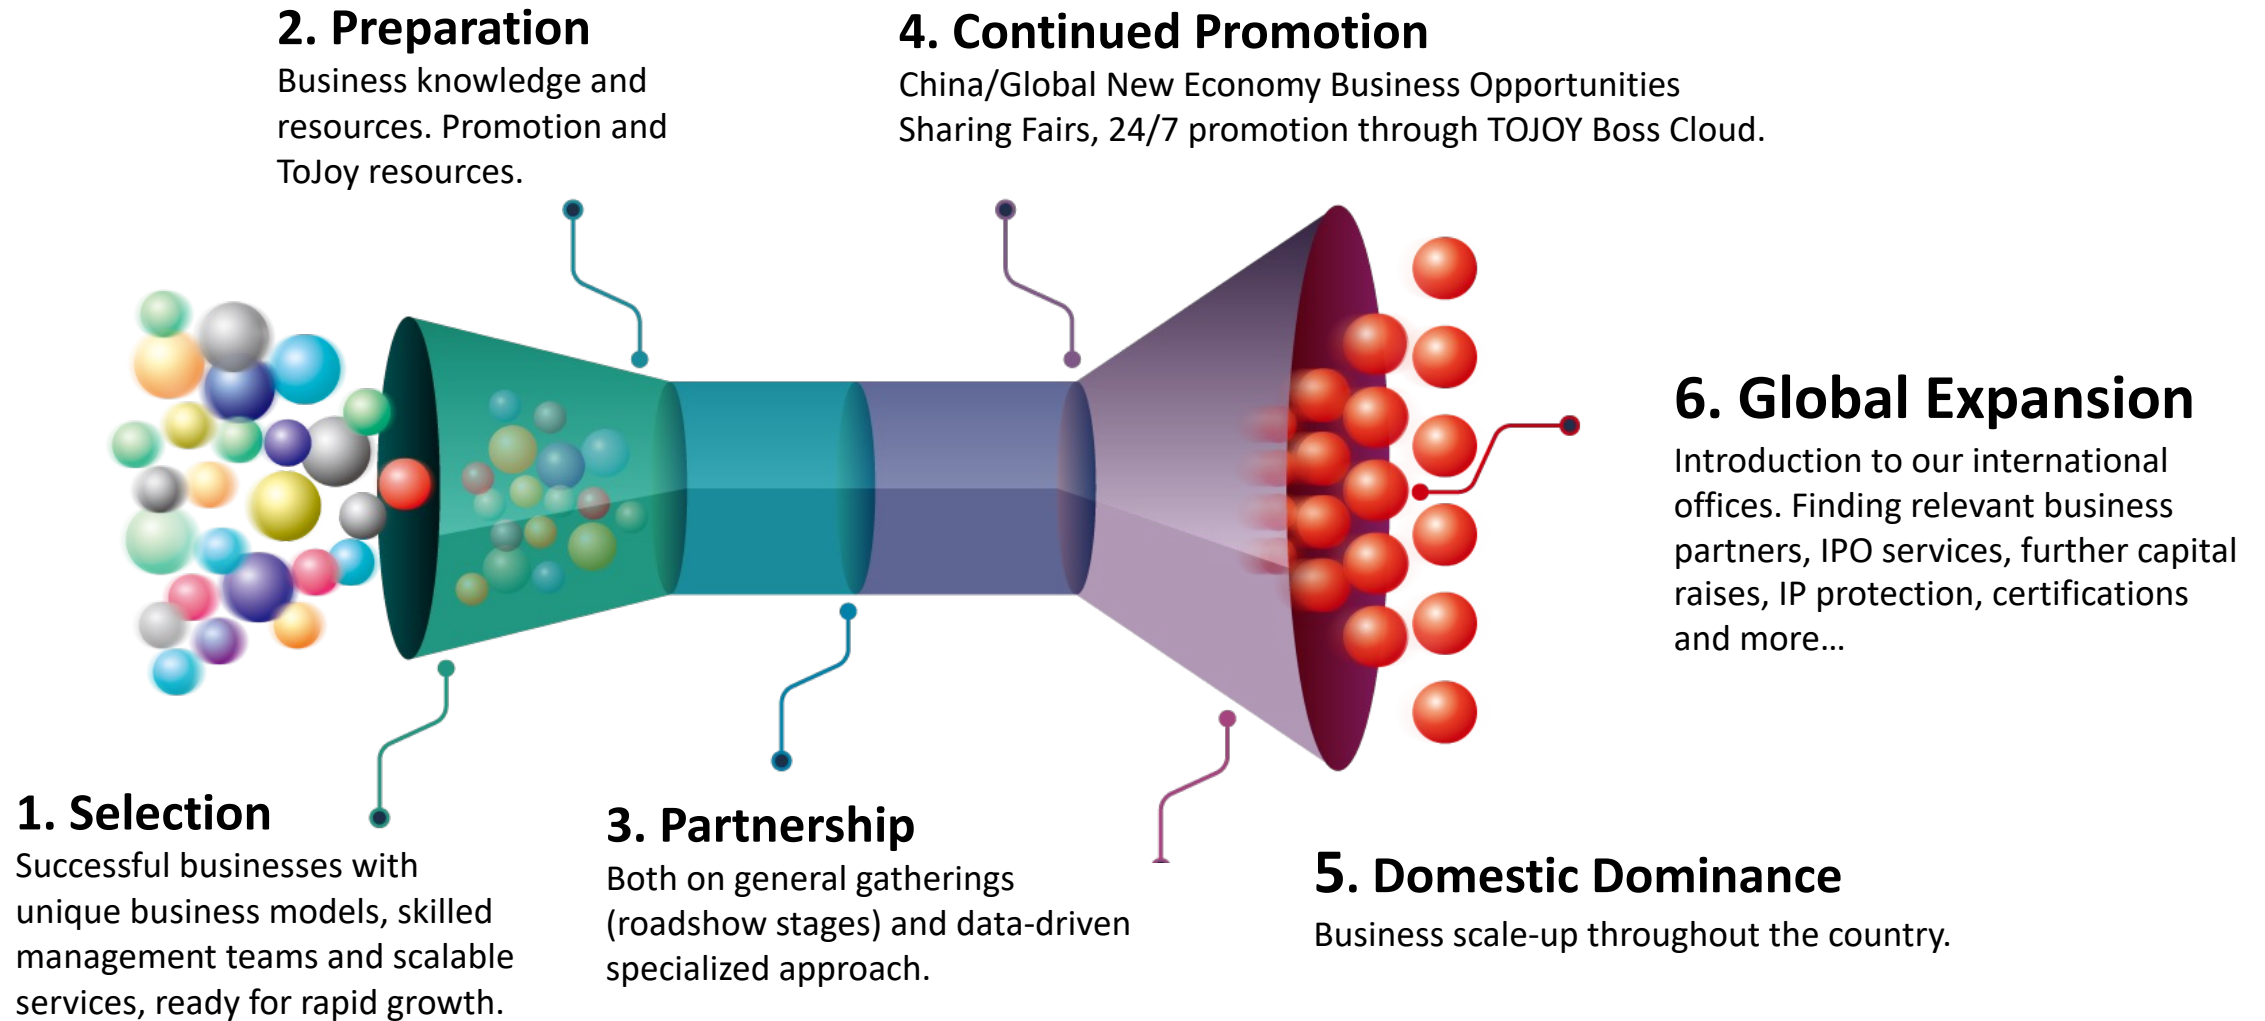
2. Preparation
Business knowledge and resources. Promotion and ToJoy resources.

4. Continued Promotion
China/Global New Economy Business Opportunities Sharing Fairs, 24/7 promotion through TOJOY Boss Cloud.

6. Global Expansion
Introduction to our international offices. Finding relevant business partners, IPO services, further capital raises, IP protection, certifications and more…

1. Selection
Successful businesses with unique business models, skilled management teams and scalable services, ready for rapid growth.

3. Partnership
Both on general gatherings (roadshow stages) and data-driven specialized approach.

5. Domestic Dominance
Business scale-up throughout the country.